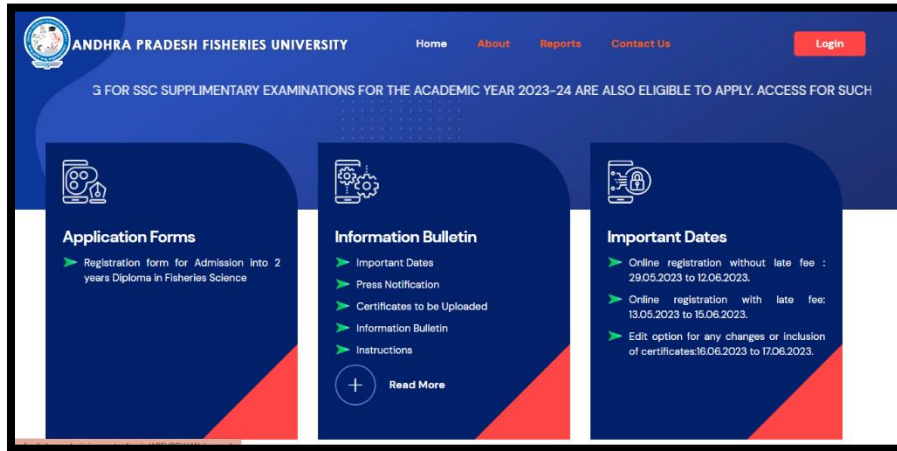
ANDHRA PRADESH FISHERIES UNIVERSITY

Home About Reports Contact Us

Login

G FOR SSC SUPPLIMENTARY EXAMINATIONS FOR THE ACADEMIC YEAR 2023-24 ARE ALSO ELIGIBLE TO APPLY. ACCESS FOR SUCH

Application Forms

Registration form for Admission into 2 years Diploma in Fisheries Science

Information Bulletin

Important Dates

Press Notification

Certificates to be Uploaded

Information Bulletin

Instructions

Read More

Important Dates

Online registration without late fee : 29.05.2023 to 12.06.2023.

Online registration with late fee: 13.05.2023 to 15.06.2023.

Edit option for any changes or inclusion of certificates:16.06.2023 to 17.06.2023.

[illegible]